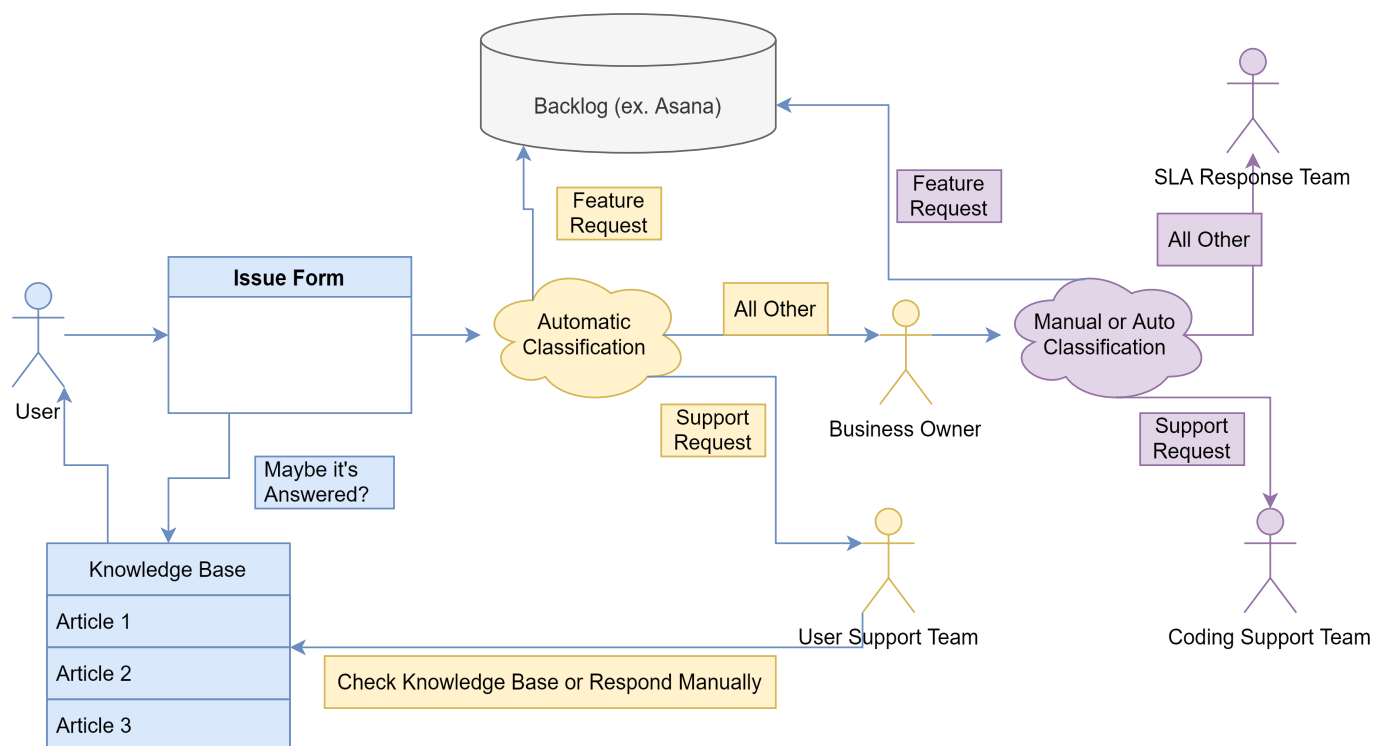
Backlog (ex. Asana)

SLA Response Team

Feature Request

Feature Request

All Other

Issue Form

User

Automatic Classification

All Other

Manual or Auto Classification

Business Owner

Support Request

Support Request

Maybe it's Answered?

Knowledge Base

Article 1

Article 2

Article 3

User Support Team

Coding Support Team

Check Knowledge Base or Respond Manually